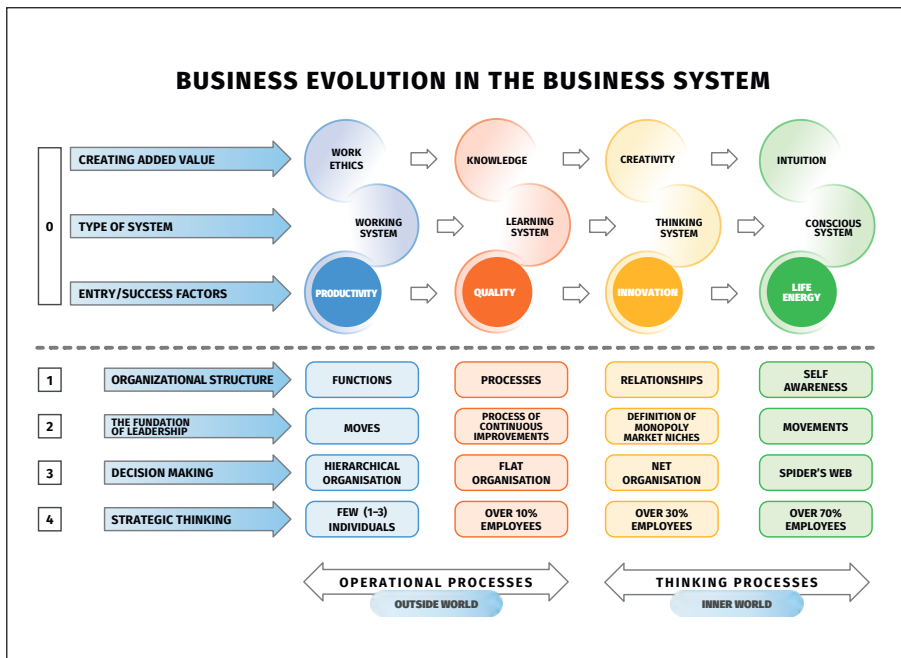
BUSINESS EVOLUTION IN THE BUSINESS SYSTEM

0

CREATING ADDED VALUE

TYPE OF SYSTEM

ENTRY/SUCCESS FACTORS

WORK ETHICS

WORKING SYSTEM

PRODUCTIVITY

KNOWLEDGE

LEARNING SYSTEM

QUALITY

CREATIVITY

THINKING SYSTEM

INNOVATION

INTUITION

CONSCIOUS SYSTEM

LIFE ENERGY

| | | | | | |
|---|---|---|---|---|---|
| 1 | ORGANIZATIONAL STRUCTURE | FUNCTIONS | PROCESSES | RELATIONSHIPS | SELF AWARENESS |
| 2 | THE FUNDATION OF LEADERSHIP | MOVES | PROCESS OF CONTINUOUS IMPROVEMENTS | DEFINITION OF MONOPOLY MARKET NICHES | MOVEMENTS |
| 3 | DECISION MAKING | HIERARCHICAL ORGANISATION | FLAT ORGANISATION | NET ORGANISATION | SPIDER'S WEB |
| 4 | STRATEGIC THINKING | FEW (1–3) INDIVIDUALS | OVER 10% EMPLOYEES | OVER 30% EMPLOYEES | OVER 70% EMPLOYEES |

OPERATIONAL PROCESSES

OUTSIDE WORLD

THINKING PROCESSES

INNER WORLD